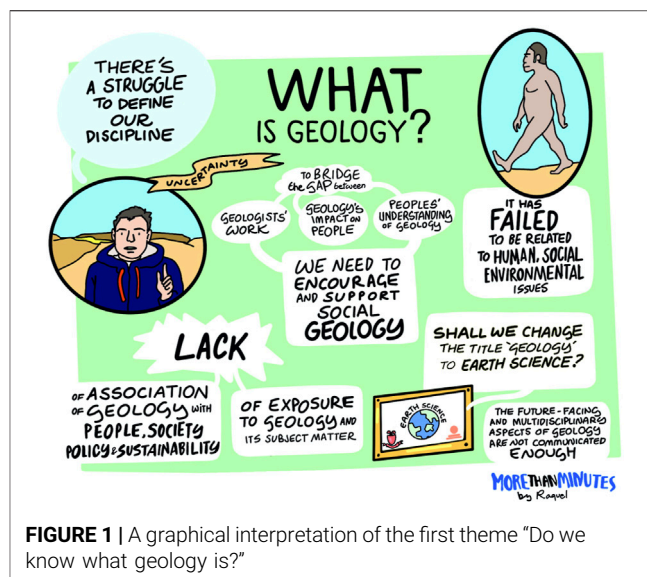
THERE'S A STRUGGLE TO DEFINE OUR DISCIPLINE

WHAT IS GEOLOGY?

UNCERTAINTY

TO BRIDGE the GAP between

GEOLOGISTS' WORK

GEOLOGY'S IMPACT ON PEOPLE

PEOPLES' UNDERSTANDING OF GEOLOGY

WE NEED TO ENCOURAGE AND SUPPORT SOCIAL GEOLOGY

IT HAS FAILED TO BE RELATED TO HUMAN, SOCIAL ENVIRONMENTAL ISSUES

LACK

OF ASSOCIATION OF GEOLOGY WITH PEOPLE, SOCIETY POLICY & SUSTAINABILITY

OF EXPOSURE TO GEOLOGY AND ITS SUBJECT MATTER

SHALL WE CHANGE THE TITLE "GEOLOGY" TO EARTH SCIENCE?

EARTH SCIENCE

THE FUTURE-FACING AND MULTIDISCIPLINARY ASPECTS OF GEOLOGY ARE NOT COMMUNICATED ENOUGH

MORE THAN MINUTES by Raquel

**FIGURE 1 |** A graphical interpretation of the first theme "Do we know what geology is?"